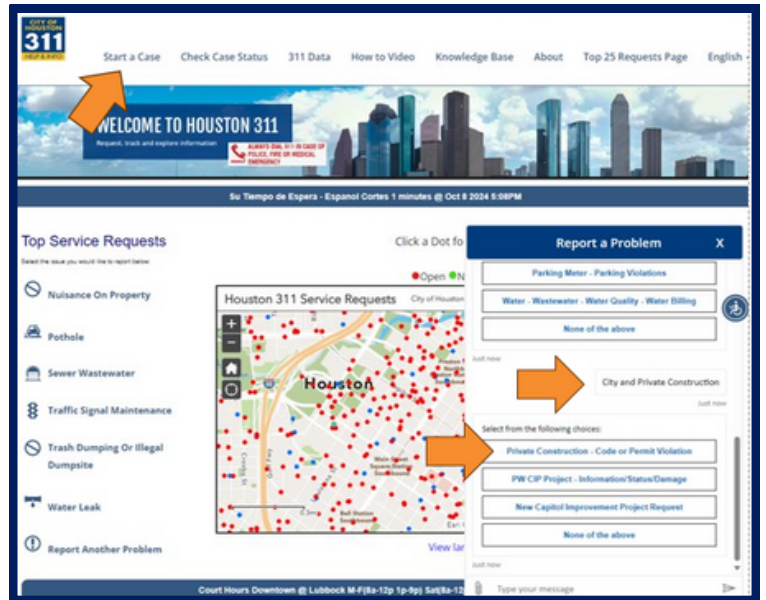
CITY OF HOUSTON
311
HELP & INFO

Start a Case   Check Case Status   311 Data   How to Video   Knowledge Base   About   Top 25 Requests Page   English

WELCOME TO HOUSTON 311
Request, track and explore information

ALWAYS DIAL 911 IN CASE OF POLICE, FIRE OR MEDICAL EMERGENCY

Su Tiempo de Espera - Espanol Cortes 1 minutes @ Oct 8 2024 5:08PM

Top Service Requests
Select the issue you would like to report below

Nuisance On Property
Pothole
Sewer Wastewater
Traffic Signal Maintenance
Trash Dumping Or Illegal Dumpsite
Water Leak
Report Another Problem

Click a Dot fo
Open N

Houston 311 Service Requests   City of Houston

Houston

View la

Report a Problem   X

Parking Meter - Parking Violations
Water - Wastewater - Water Quality - Water Billing
None of the above

Just now

City and Private Construction

Just now

Select from the following choices:

Private Construction - Code or Permit Violation
PW CIP Project - Information/Status/Damage
New Capitol Improvement Project Request
None of the above

Just now

Type your message

Court Hours Downtown @ Lubbock M-F(8a-12p 1p-8p) Sat(8a-12